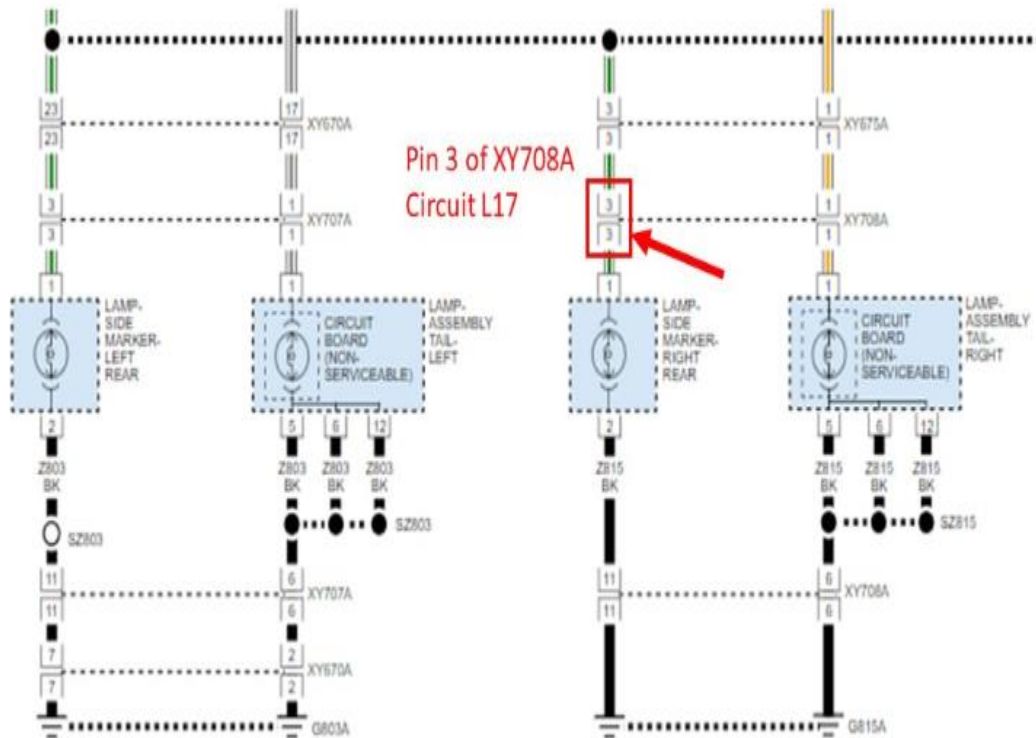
23
23
17
17
XY670A
3
3
1
1
XY707A
1
1
LAMP-SIDE MARKER-LEFT REAR
CIRCUIT BOARD (NON-SERVICEABLE)
LAMP-ASSEMBLY TAIL-LEFT
2
Z803 BK
5
6
12
Z803 BK
Z803 BK
Z803 BK
SZ803
SZ803
11
11
6
6
XY707A
7
7
2
2
XY670A
G803A

Pin 3 of XY708A
Circuit L17

3
3
1
1
XY675A
3
3
1
1
XY708A
1
1
LAMP-SIDE MARKER-RIGHT REAR
CIRCUIT BOARD (NON-SERVICEABLE)
LAMP-ASSEMBLY TAIL-RIGHT
2
Z815 BK
5
6
12
Z815 BK
Z815 BK
Z815 BK
SZ815
11
11
6
6
XY708A
G815A